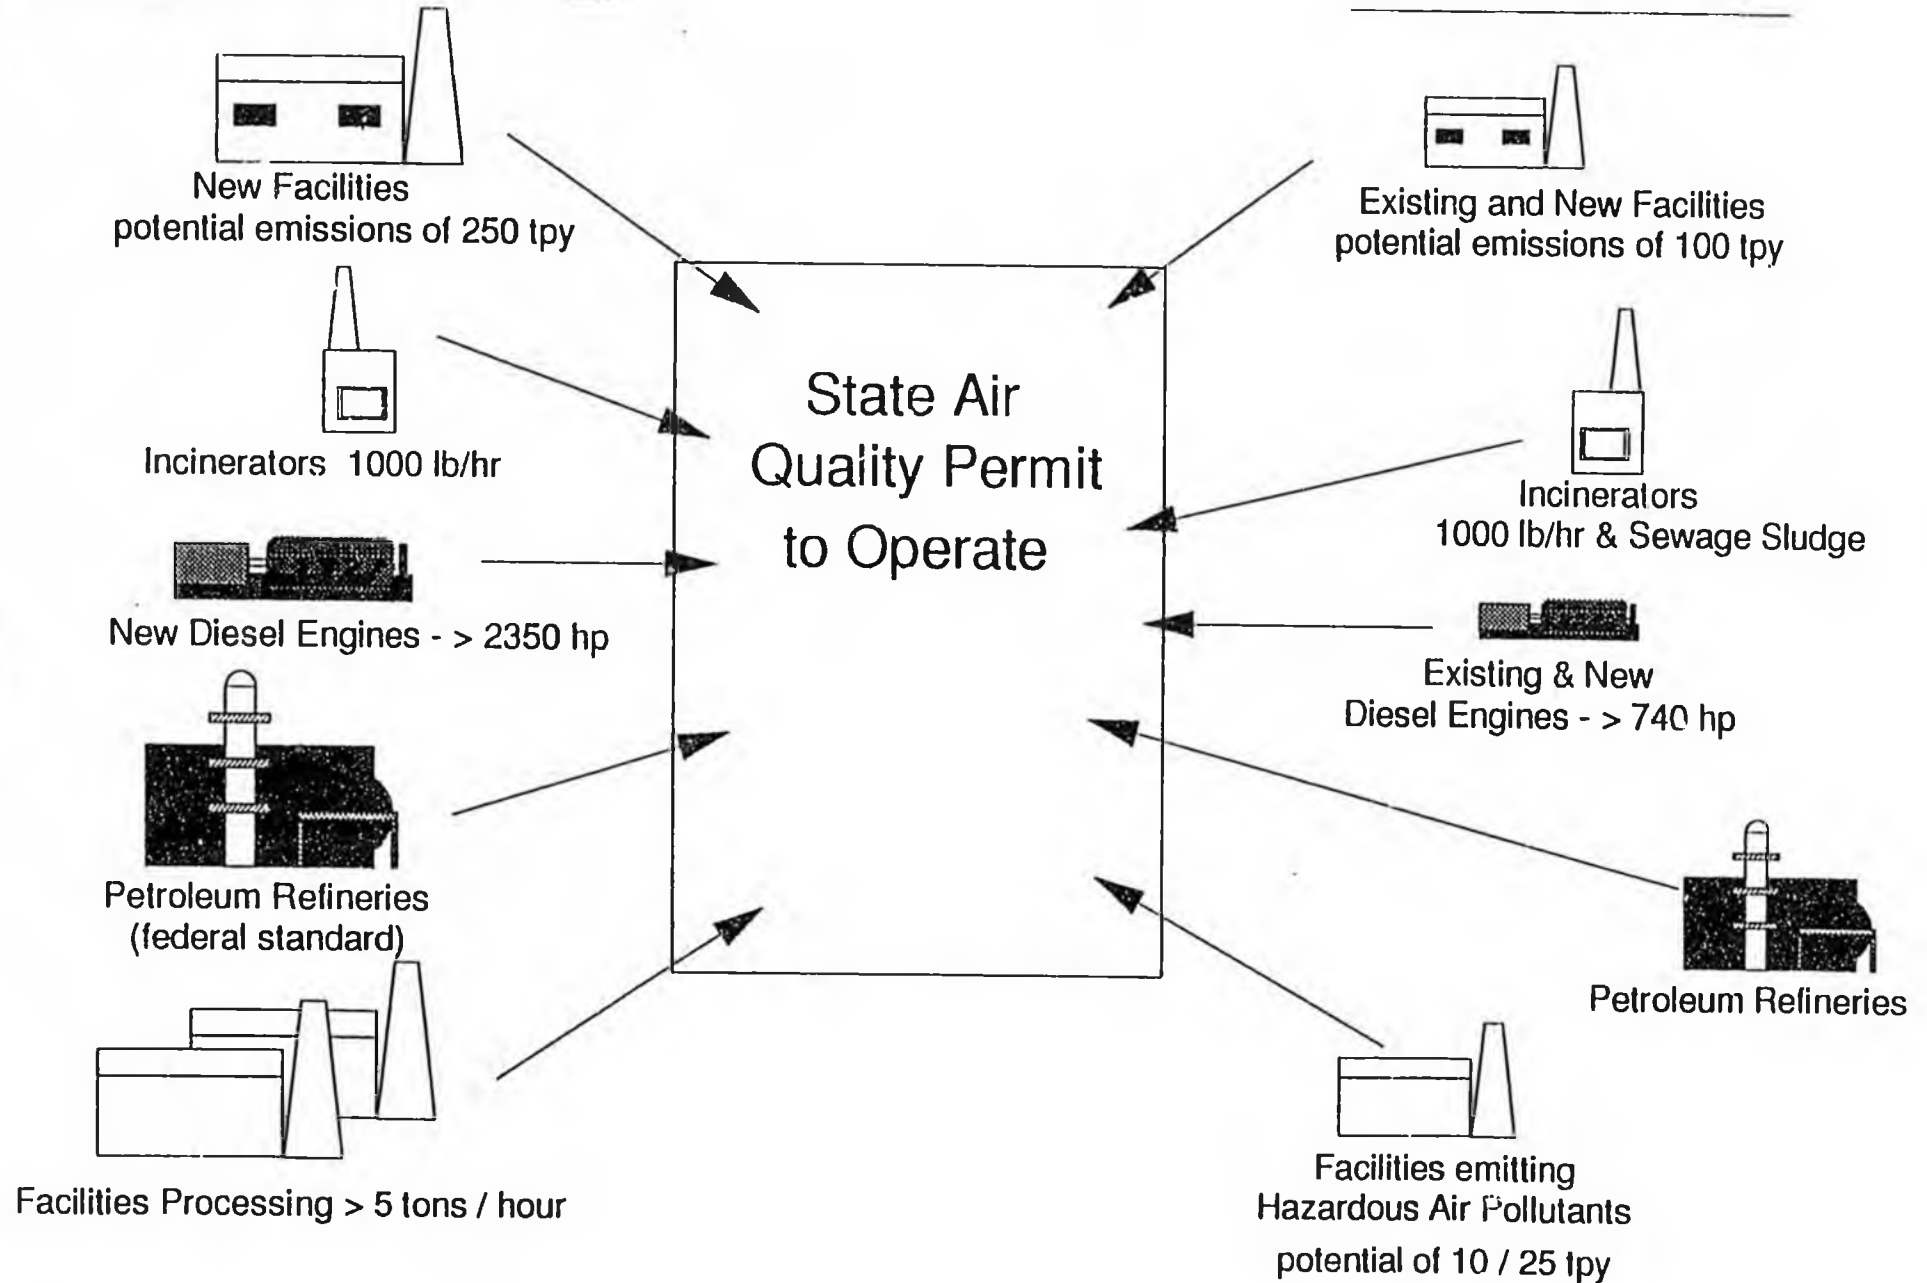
New Facilities
potential emissions of 250 tpy

Existing and New Facilities
potential emissions of 100 tpy

State Air
Quality Permit
to Operate

Incinerators 1000 lb/hr

Incinerators
1000 lb/hr & Sewage Sludge

New Diesel Engines - > 2350 hp

Existing & New
Diesel Engines - > 740 hp

Petroleum Refineries
(federal standard)

Petroleum Refineries

Facilities Processing > 5 tons / hour

Facilities emitting
Hazardous Air Pollutants
potential of 10 / 25 tpy